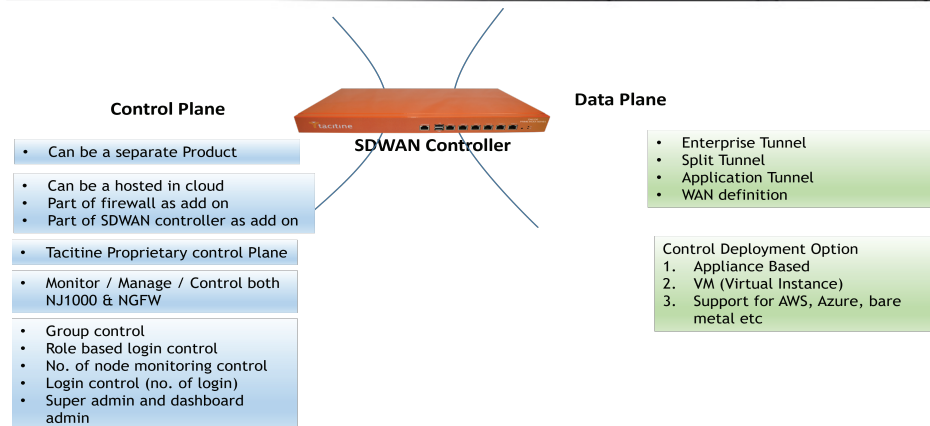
Control Plane

Data Plane

tacitine

SDWAN Controller

- Can be a separate Product

- Can be a hosted in cloud
- Part of firewall as add on
- Part of SDWAN controller as add on

- Tacitine Proprietary control Plane

- Monitor / Manage / Control both NJ1000 & NGFW

- Group control
- Role based login control
- No. of node monitoring control
- Login control (no. of login)
- Super admin and dashboard admin

- Enterprise Tunnel
- Split Tunnel
- Application Tunnel
- WAN definition

Control Deployment Option
1. Appliance Based
2. VM (Virtual Instance)
3. Support for AWS, Azure, bare metal etc